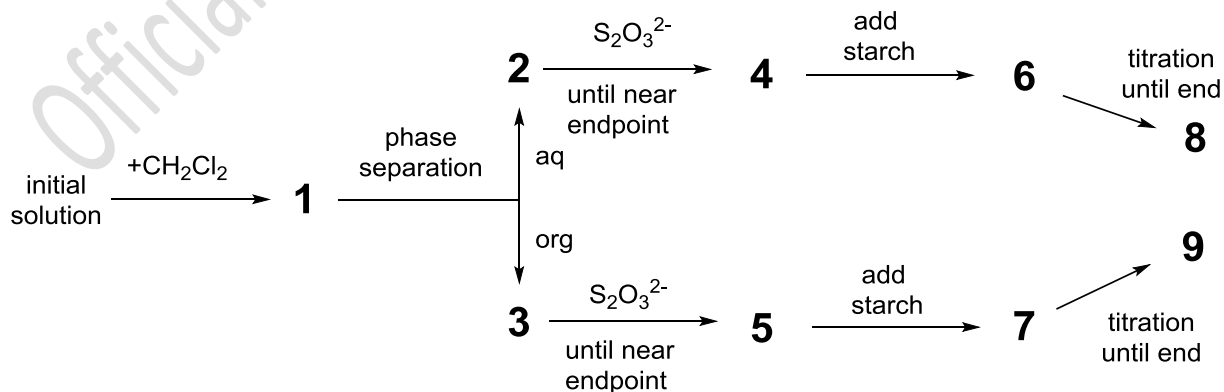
Official

initial solution $+CH_2Cl_2$ 1 phase separation aq org

2 $S_2O_3^{2-}$ until near endpoint 4 add starch 6 titration until end 8

3 $S_2O_3^{2-}$ until near endpoint 5 add starch 7 titration until end 9